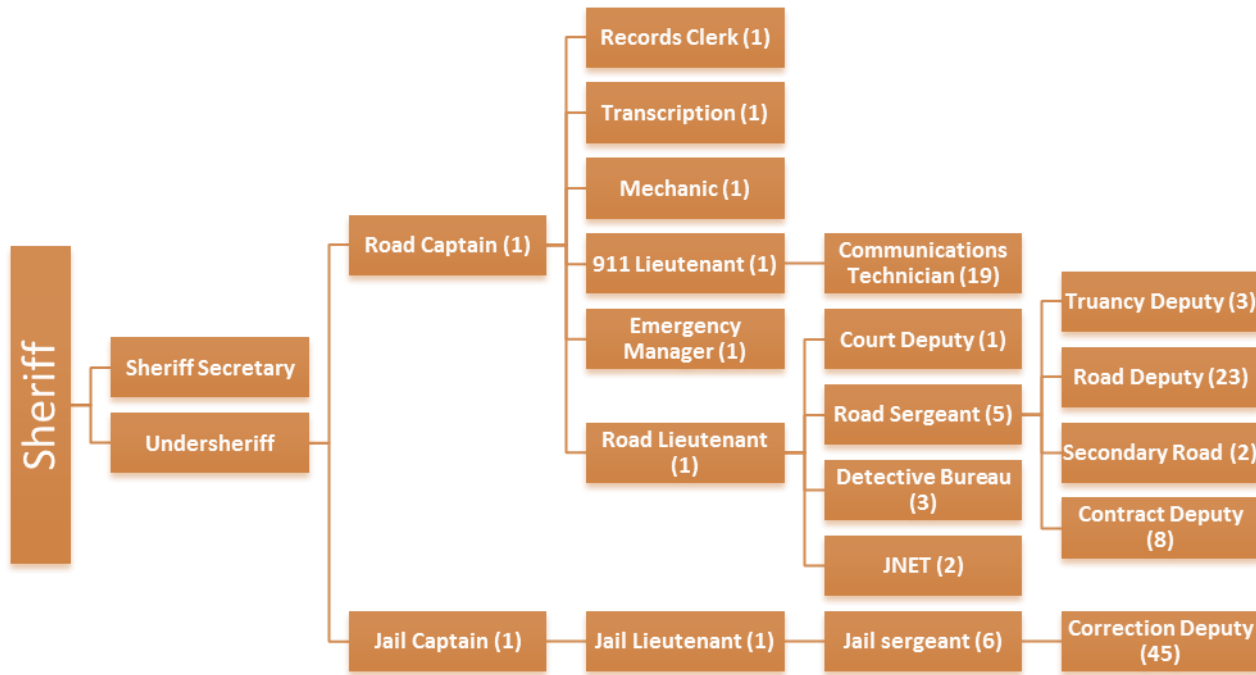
Sheriff

Sheriff Secretary

Undersheriff

Road Captain (1)

Records Clerk (1)

Transcription (1)

Mechanic (1)

911 Lieutenant (1)

Communications Technician (19)

Emergency Manager (1)

Road Lieutenant (1)

Court Deputy (1)

Road Sergeant (5)

Detective Bureau (3)

JNET (2)

Truancy Deputy (3)

Road Deputy (23)

Secondary Road (2)

Contract Deputy (8)

Jail Captain (1)

Jail Lieutenant (1)

Jail sergeant (6)

Correction Deputy (45)